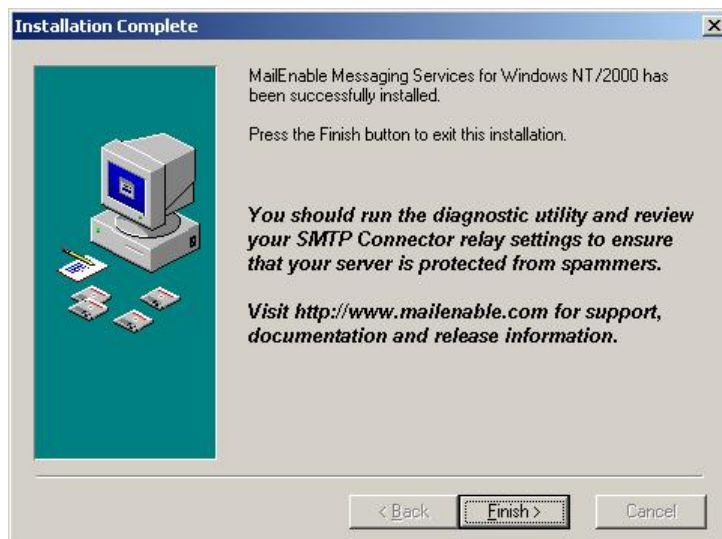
Installation Complete

MailEnable Messaging Services for Windows NT/2000 has been successfully installed.

Press the Finish button to exit this installation.

You should run the diagnostic utility and review your SMTP Connector relay settings to ensure that your server is protected from spammers.

Visit http://www.mailenable.com for support, documentation and release information.

< Back
Finish >
Cancel